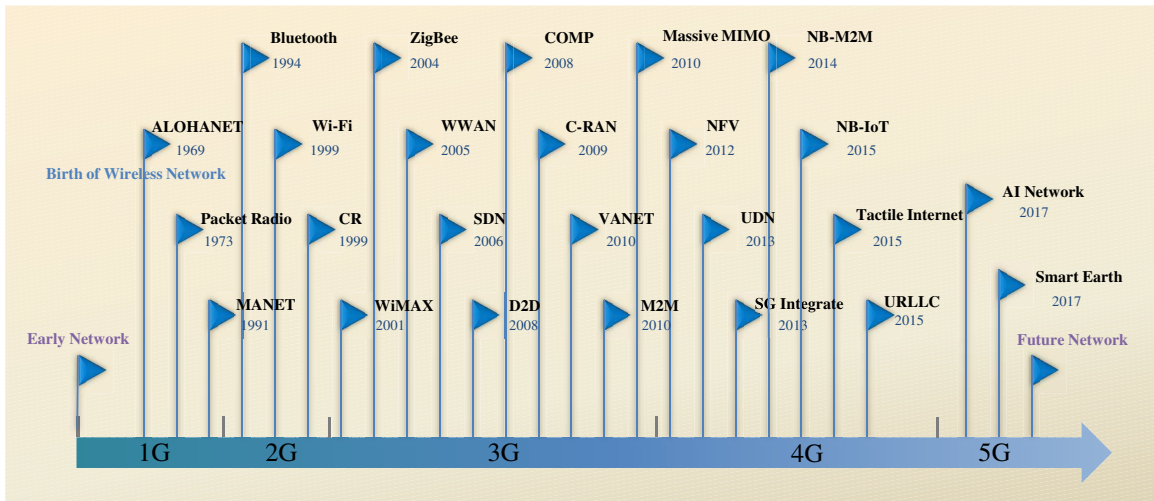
Early Network

Birth of Wireless Network

ALOHANET 1969

Packet Radio 1973

MANET 1991

Bluetooth 1994

Wi-Fi 1999

CR 1999

WiMAX 2001

ZigBee 2004

WWAN 2005

SDN 2006

D2D 2008

COMP 2008

C-RAN 2009

VANET 2010

M2M 2010

Massive MIMO 2010

NFV 2012

UDN 2013

SG Integrate 2013

NB-M2M 2014

NB-IoT 2015

Tactile Internet 2015

URLLC 2015

AI Network 2017

Smart Earth 2017

Future Network

1G 2G 3G 4G 5G